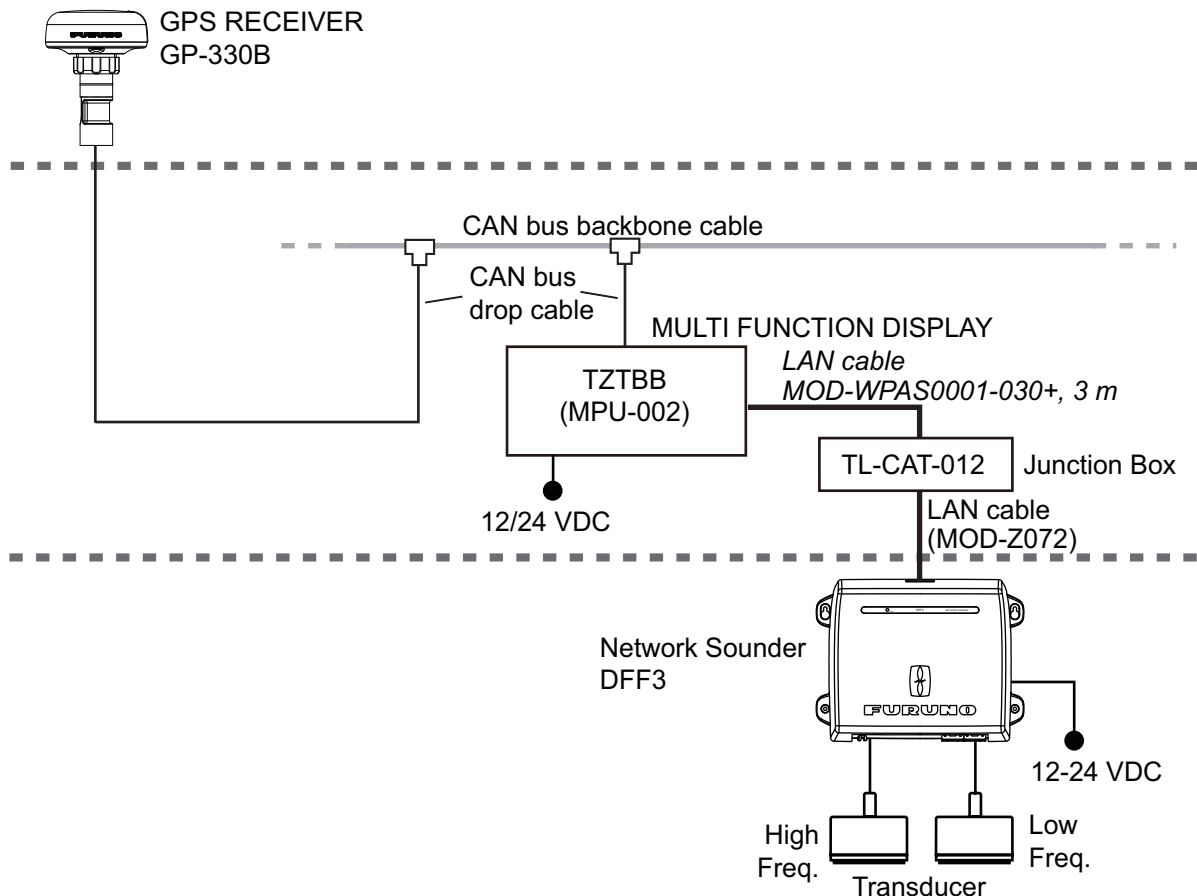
GPS RECEIVER
GP-330B

CAN bus backbone cable

CAN bus
drop cable

MULTI FUNCTION DISPLAY

TZTBB
(MPU-002)

LAN cable
MOD-WPAS0001-030+, 3 m

TL-CAT-012

Junction Box

12/24 VDC

LAN cable
(MOD-Z072)

Network Sounder
DFF3

FURUNO

12-24 VDC

High
Freq.

Low
Freq.

Transducer